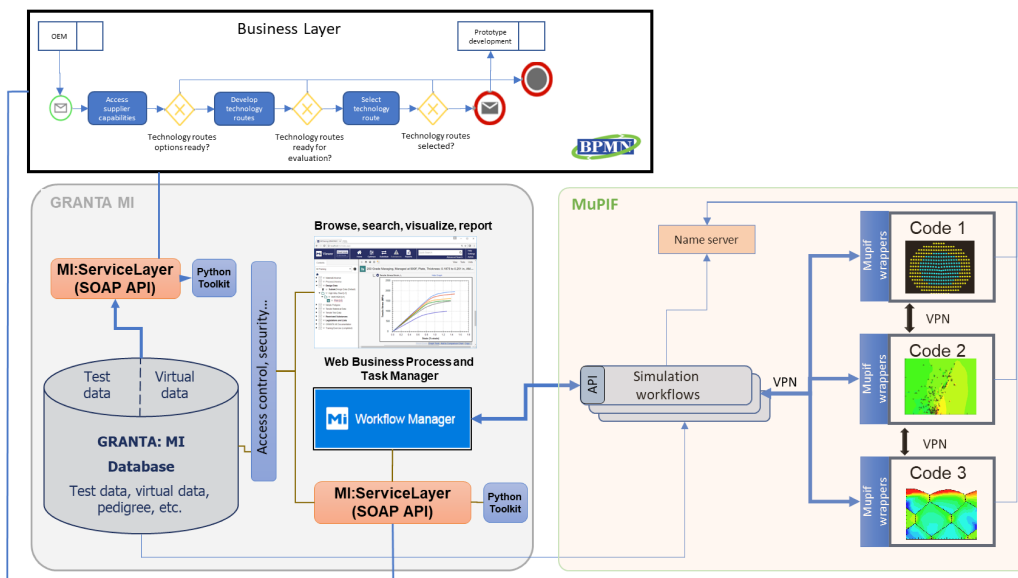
Business Layer

OEM

Prototype development

Access supplier capabilities

Develop technology routes

Select technology route

Technology routes options ready?

Technology routes ready for evaluation?

Technology routes selected?

BPMN

GRANTA MI

MI:ServiceLayer (SOAP API)

Python Toolkit

Access control, security...

Browse, search, visualize, report

Test data

Virtual data

GRANTA: MI Database

Test data, virtual data, pedigree, etc.

Web Business Process and Task Manager

Workflow Manager

MI:ServiceLayer (SOAP API)

Python Toolkit

MuPIF

Name server

API

Simulation workflows

VPN

Mupif wrappers

Code 1

VPN

Mupif wrappers

Code 2

VPN

Mupif wrappers

Code 3